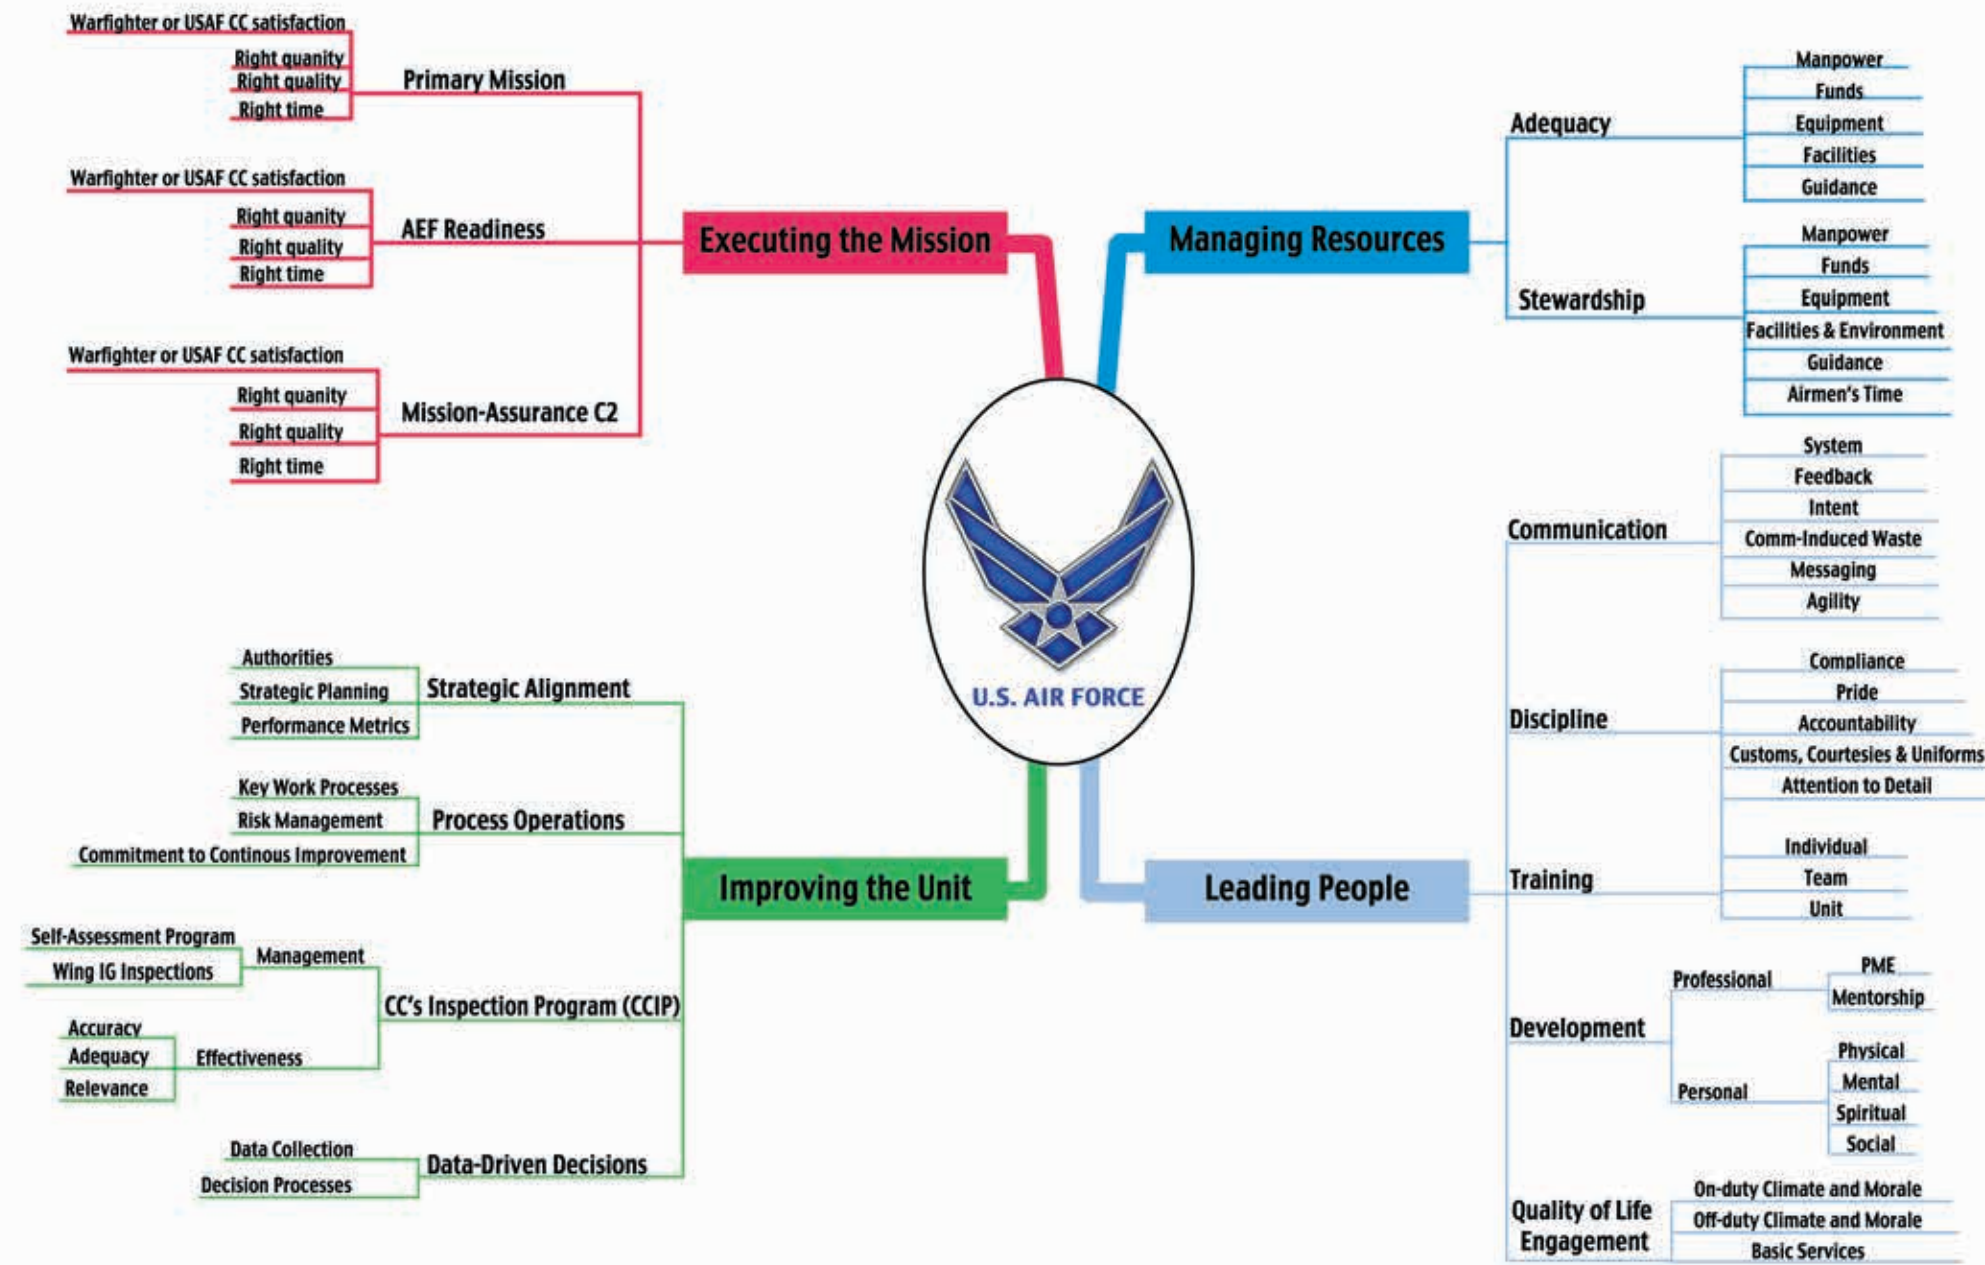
Warfighter or USAF CC satisfaction
Right quanity
Right quality
Right time
Primary Mission

Warfighter or USAF CC satisfaction
Right quanity
Right quality
Right time
AEF Readiness

Warfighter or USAF CC satisfaction
Right quanity
Right quality
Right time
Mission-Assurance C2

Executing the Mission

Managing Resources

Adequacy
Manpower
Funds
Equipment
Facilities
Guidance

Stewardship
Manpower
Funds
Equipment
Facilities & Environment
Guidance
Airmen's Time

U.S. AIR FORCE

Communication
System
Feedback
Intent
Comm-Induced Waste
Messaging
Agility

Discipline
Compliance
Pride
Accountability
Customs, Courtesies & Uniforms
Attention to Detail

Training
Individual
Team
Unit

Development
Professional
PME
Mentorship
Personal
Physical
Mental
Spiritual
Social

Quality of Life Engagement
On-duty Climate and Morale
Off-duty Climate and Morale
Basic Services

Leading People

Improving the Unit

Authorities
Strategic Planning
Performance Metrics
Strategic Alignment

Key Work Processes
Risk Management
Commitment to Continous Improvement
Process Operations

Self-Assessment Program
Wing IG Inspections
Management
Accuracy
Adequacy
Relevance
Effectiveness
CC's Inspection Program (CCIP)

Data Collection
Decision Processes
Data-Driven Decisions